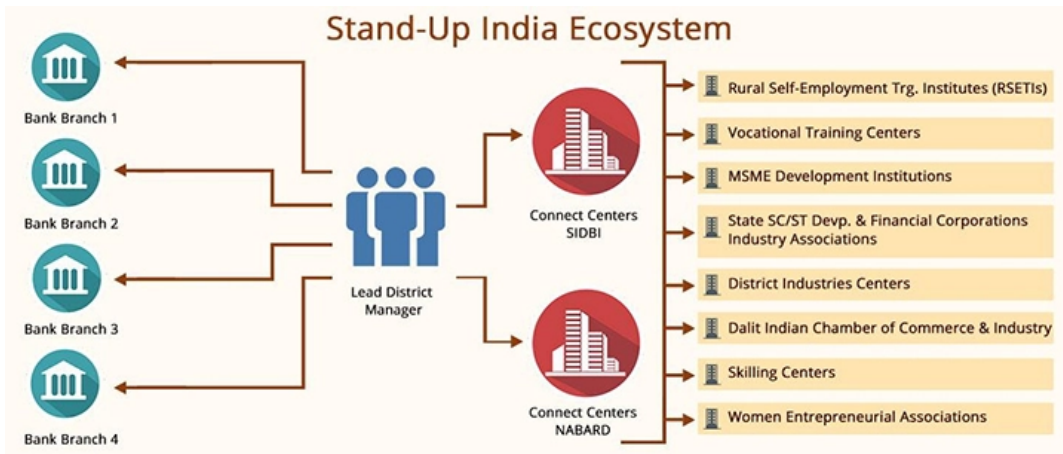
Stand-Up India Ecosystem

Bank Branch 1

Bank Branch 2

Bank Branch 3

Bank Branch 4

Lead District Manager

Connect Centers SIDBI

Connect Centers NABARD

Rural Self-Employment Trg. Institutes (RSETIs)

Vocational Training Centers

MSME Development Institutions

State SC/ST Devp. & Financial Corporations Industry Associations

District Industries Centers

Dalit Indian Chamber of Commerce & Industry

Skilling Centers

Women Entrepreneurial Associations